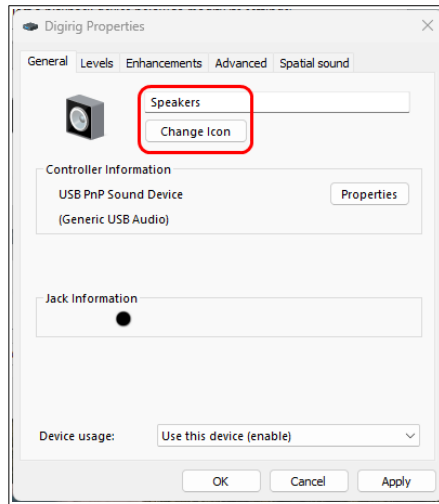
Digirig Properties

General Levels Enhancements Advanced Spatial sound

Speakers

Change Icon

Controller Information

USB PnP Sound Device

(Generic USB Audio)

Properties

Jack Information

Device usage: Use this device (enable)

OK Cancel Apply